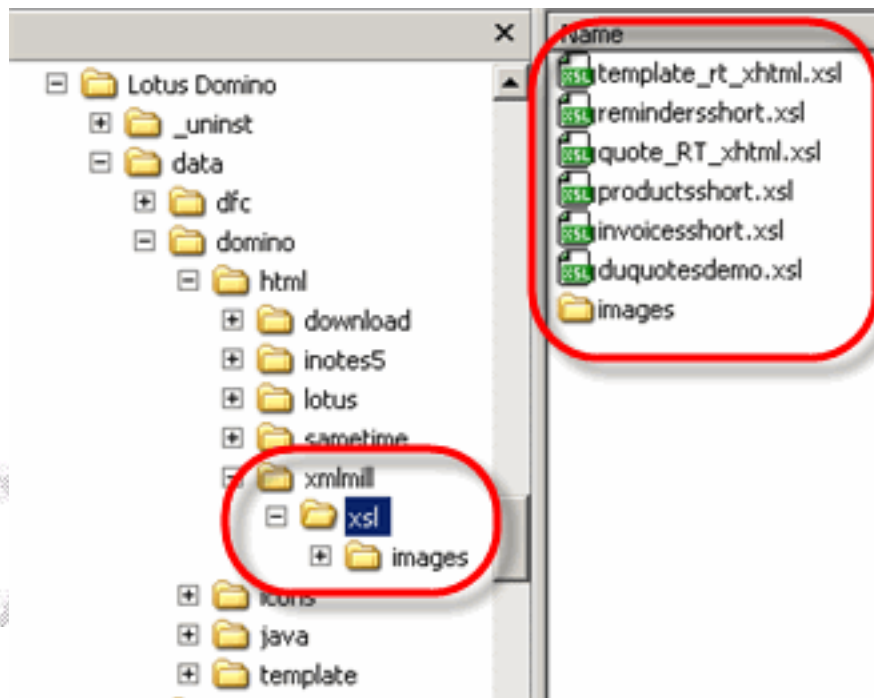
×

Lotus Domino
_uninst
data
dfc
domino
html
download
inotes5
lotus
sametime
xmlmill
xsl
images
icons
java
template

Name
template_rt_xhtml.xsl
remindersshort.xsl
quote_RT_xhtml.xsl
productsshort.xsl
invoicesshort.xsl
duquotesdemo.xsl
images